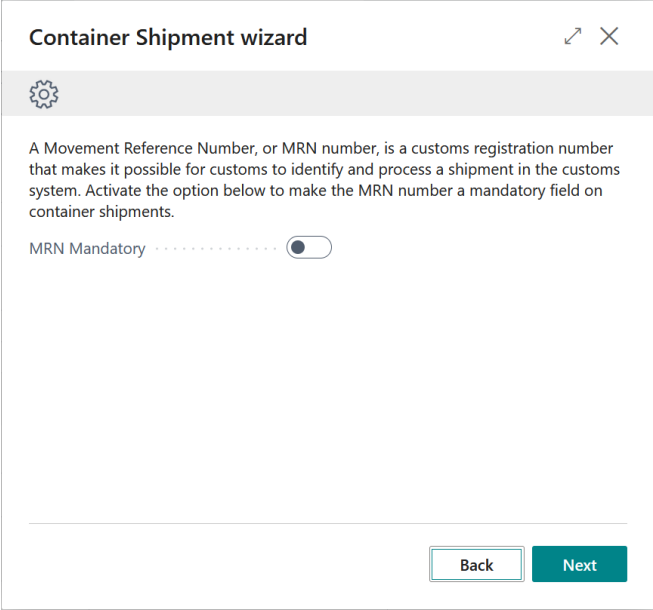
Container Shipment wizard

A Movement Reference Number, or MRN number, is a customs registration number that makes it possible for customs to identify and process a shipment in the customs system. Activate the option below to make the MRN number a mandatory field on container shipments.

MRN Mandatory

Back
Next